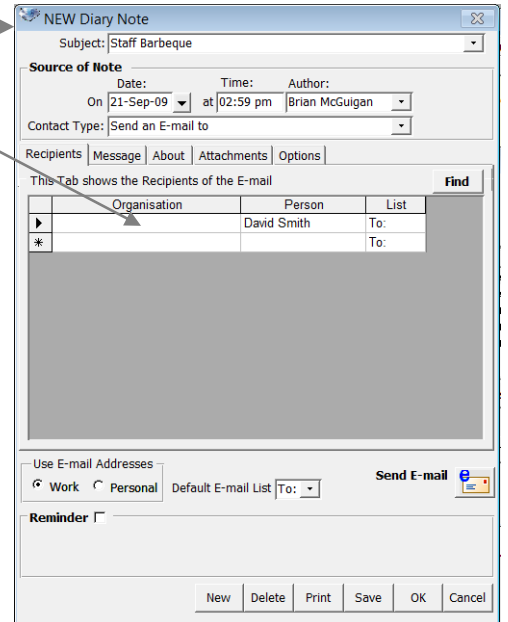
NEW Diary Note

Subject: Staff Barbeque

Source of Note

Date: Time: Author:

On 21-Sep-09 at 02:59 pm Brian McGuigan

Contact Type: Send an E-mail to

Recipients | Message | About | Attachments | Options

This Tab shows the Recipients of the E-mail

Find

| | Organisation | Person | List |
|---|---|---|---|
| ▶ | | David Smith | To: |
| ✱ | | | To: |

Use E-mail Addresses

Work Personal Default E-mail List To:

Send E-mail

Reminder

New Delete Print Save OK Cancel